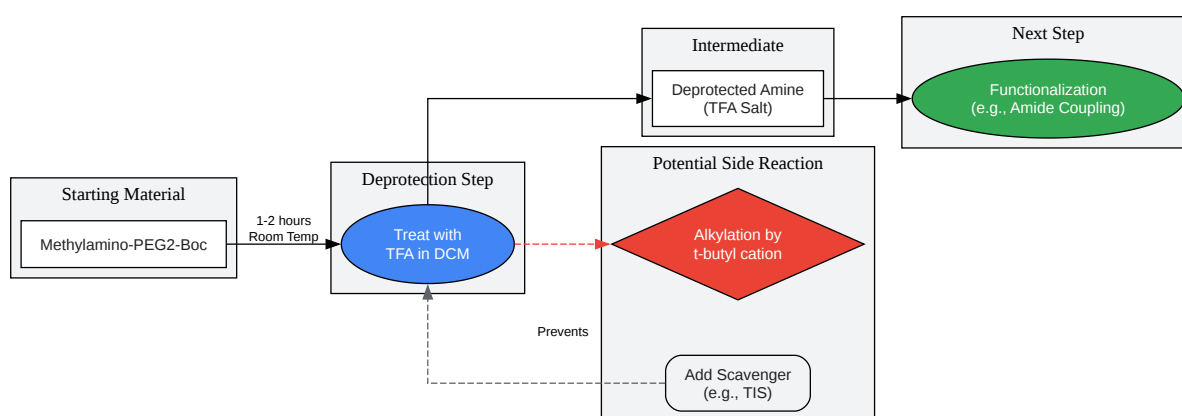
Starting Material

Methylamino-PEG2-Boc

1-2 hours
Room Temp

Deprotection Step

Treat with
TFA in DCM

Intermediate

Deprotected Amine
(TFA Salt)

Next Step

Functionalization
(e.g., Amide Coupling)

Potential Side Reaction

Alkylation by
t-butyl cation

Prevents

Add Scavenger
(e.g., TIS)